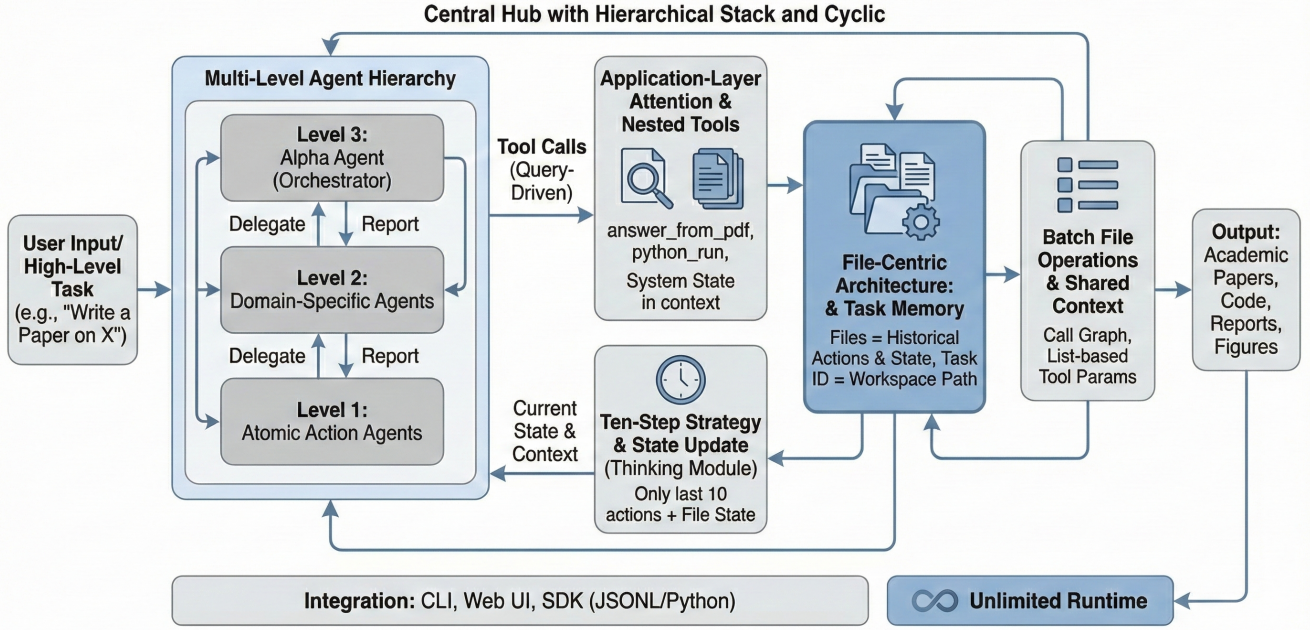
Central Hub with Hierarchical Stack and Cyclic

User Input/ High-Level Task (e.g., "Write a Paper on X")

Multi-Level Agent Hierarchy

Level 3: Alpha Agent (Orchestrator)

Delegate

Report

Level 2: Domain-Specific Agents

Delegate

Report

Level 1: Atomic Action Agents

Tool Calls (Query-Driven)

Application-Layer Attention & Nested Tools

answer_from_pdf, python_run,

System State in context

File-Centric Architecture: & Task Memory

Files = Historical Actions & State, Task ID = Workspace Path

Batch File Operations & Shared Context

Call Graph, List-based Tool Params

Output: Academic Papers, Code, Reports, Figures

Current State & Context

Ten-Step Strategy & State Update (Thinking Module)

Only last 10 actions + File State

Integration: CLI, Web UI, SDK (JSONL/Python)

Unlimited Runtime